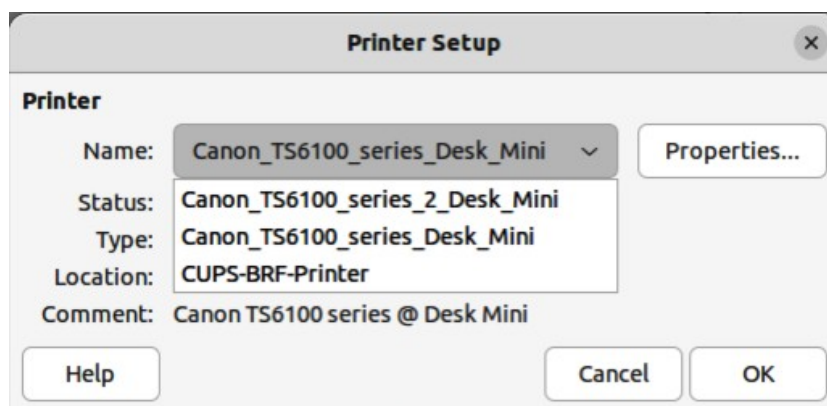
Printer Setup

×

Printer

Name: Canon_TS6100_series_Desk_Mini

Properties...

Status:
Type:
Location:

Canon_TS6100_series_2_Desk_Mini
Canon_TS6100_series_Desk_Mini
CUPS-BRF-Printer

Comment: Canon TS6100 series @ Desk Mini

Help

Cancel

OK